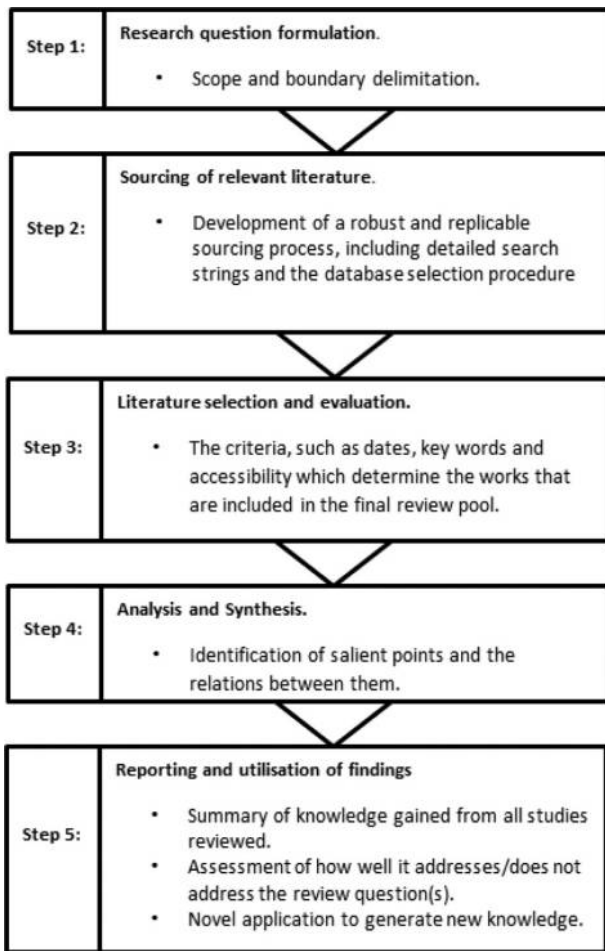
Step 1:

Research question formulation.

• Scope and boundary delimitation.

Step 2:

Sourcing of relevant literature.

• Development of a robust and replicable sourcing process, including detailed search strings and the database selection procedure

Step 3:

Literature selection and evaluation.

• The criteria, such as dates, key words and accessibility which determine the works that are included in the final review pool.

Step 4:

Analysis and Synthesis.

• Identification of salient points and the relations between them.

Step 5:

Reporting and utilisation of findings

• Summary of knowledge gained from all studies reviewed.
• Assessment of how well it addresses/does not address the review question(s).
• Novel application to generate new knowledge.